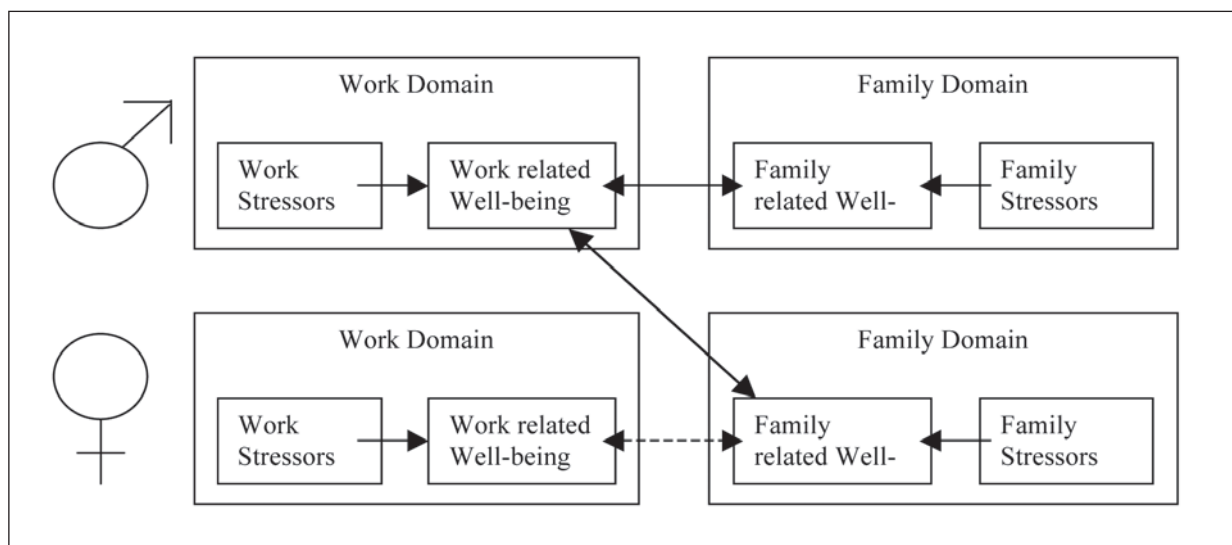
Work Domain

Work Stressors

Work related Well-being

Family Domain

Family related Well-

Family Stressors

Work Domain

Work Stressors

Work related Well-being

Family Domain

Family related Well-

Family Stressors